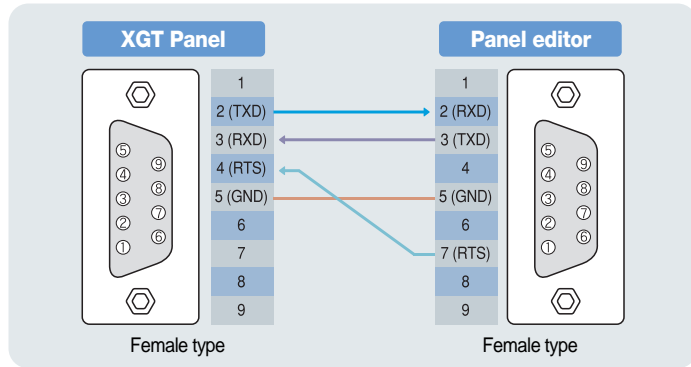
XGT Panel

Panel editor

⑤ ⑨
④ ⑧
③ ⑦
② ⑥
①

| XGT Panel |
|---|
| 1 |
| 2 (TXD) |
| 3 (RXD) |
| 4 (RTS) |
| 5 (GND) |
| 6 |
| 7 |
| 8 |
| 9 |

| Panel editor |
|---|
| 1 |
| 2 (RXD) |
| 3 (TXD) |
| 4 |
| 5 (GND) |
| 6 |
| 7 (RTS) |
| 8 |
| 9 |

⑤ ⑨
④ ⑧
③ ⑦
② ⑥
①

Female type

Female type